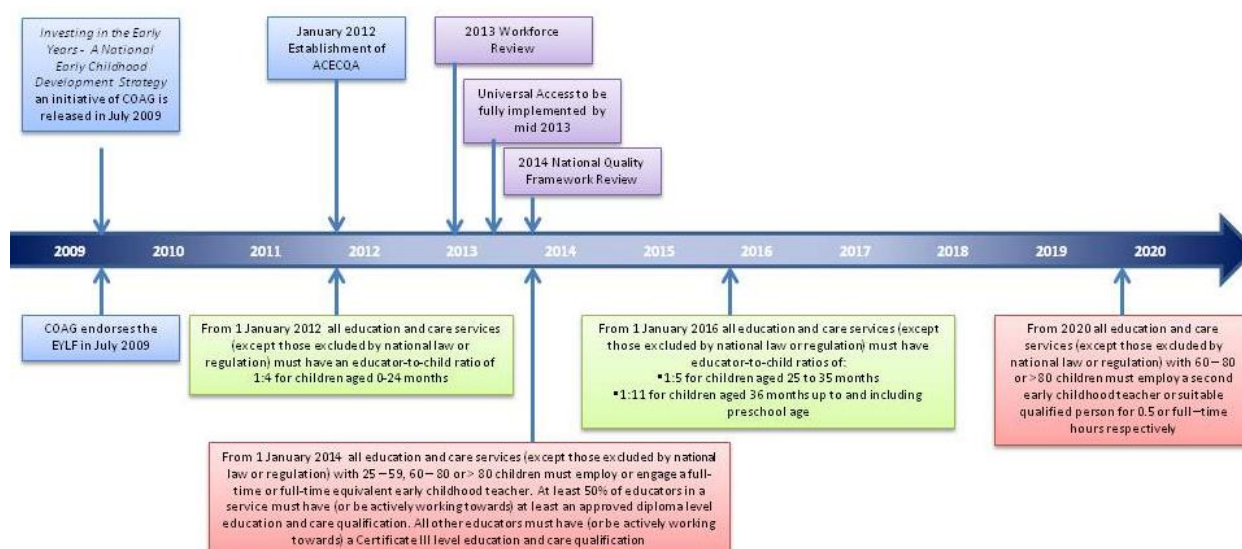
Investing in the Early Years - A National Early Childhood Development Strategy an initiative of COAG is released in July 2009

January 2012 Establishment of ACECQA

2013 Workforce Review

Universal Access to be fully implemented by mid 2013

2014 National Quality Framework Review

2009 2010 2011 2012 2013 2014 2015 2016 2017 2018 2019 2020

COAG endorses the EYLF in July 2009

From 1 January 2012 all education and care services (except those excluded by national law or regulation) must have an educator-to-child ratio of 1:4 for children aged 0-24 months

From 1 January 2016 all education and care services (except those excluded by national law or regulation) must have educator-to-child ratios of:
•1:5 for children aged 25 to 35 months
•1:11 for children aged 36 months up to and including preschool age

From 2020 all education and care services (except those excluded by national law or regulation) with 60 – 80 or >80 children must employ a second early childhood teacher or suitable qualified person for 0.5 or full-time hours respectively

From 1 January 2014 all education and care services (except those excluded by national law or regulation) with 25 – 59, 60 – 80 or > 80 children must employ or engage a full-time or full-time equivalent early childhood teacher. At least 50% of educators in a service must have (or be actively working towards) at least an approved diploma level education and care qualification. All other educators must have (or be actively working towards) a Certificate III level education and care qualification